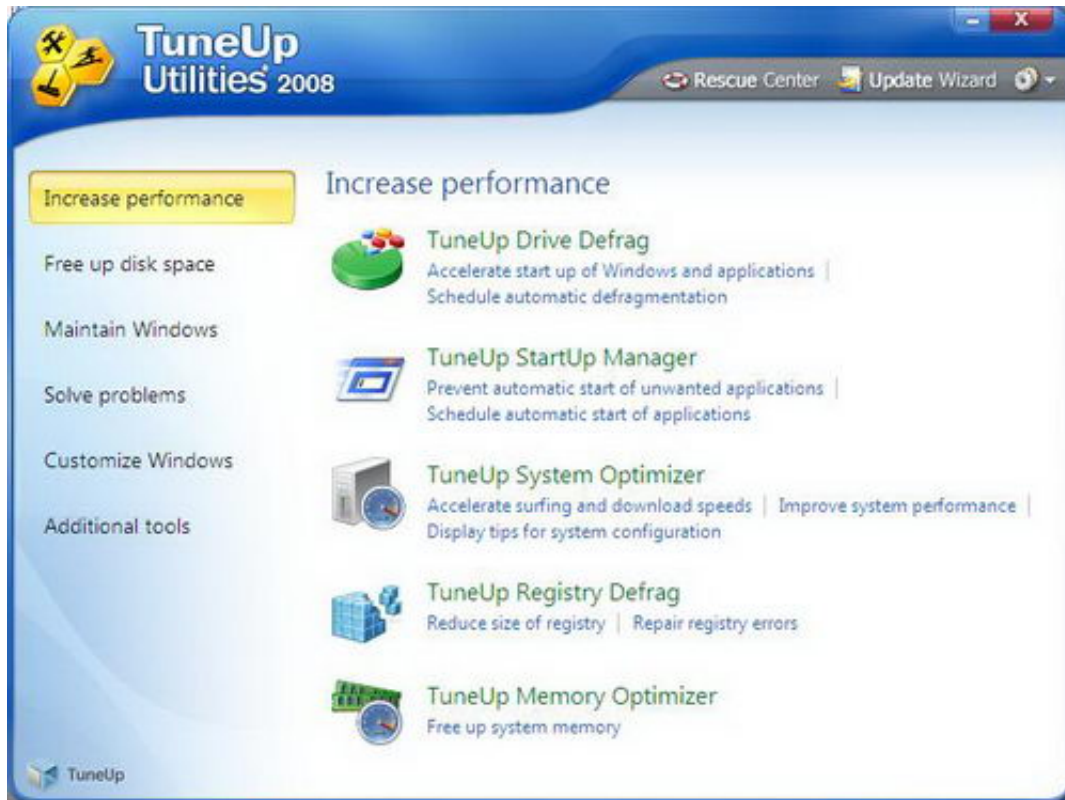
TuneUp Utilities 2008

Rescue Center | Update Wizard

Increase performance
Free up disk space
Maintain Windows
Solve problems
Customize Windows
Additional tools

Increase performance

TuneUp Drive Defrag
Accelerate start up of Windows and applications | Schedule automatic defragmentation

TuneUp StartUp Manager
Prevent automatic start of unwanted applications | Schedule automatic start of applications

TuneUp System Optimizer
Accelerate surfing and download speeds | Improve system performance | Display tips for system configuration

TuneUp Registry Defrag
Reduce size of registry | Repair registry errors

TuneUp Memory Optimizer
Free up system memory

TuneUp